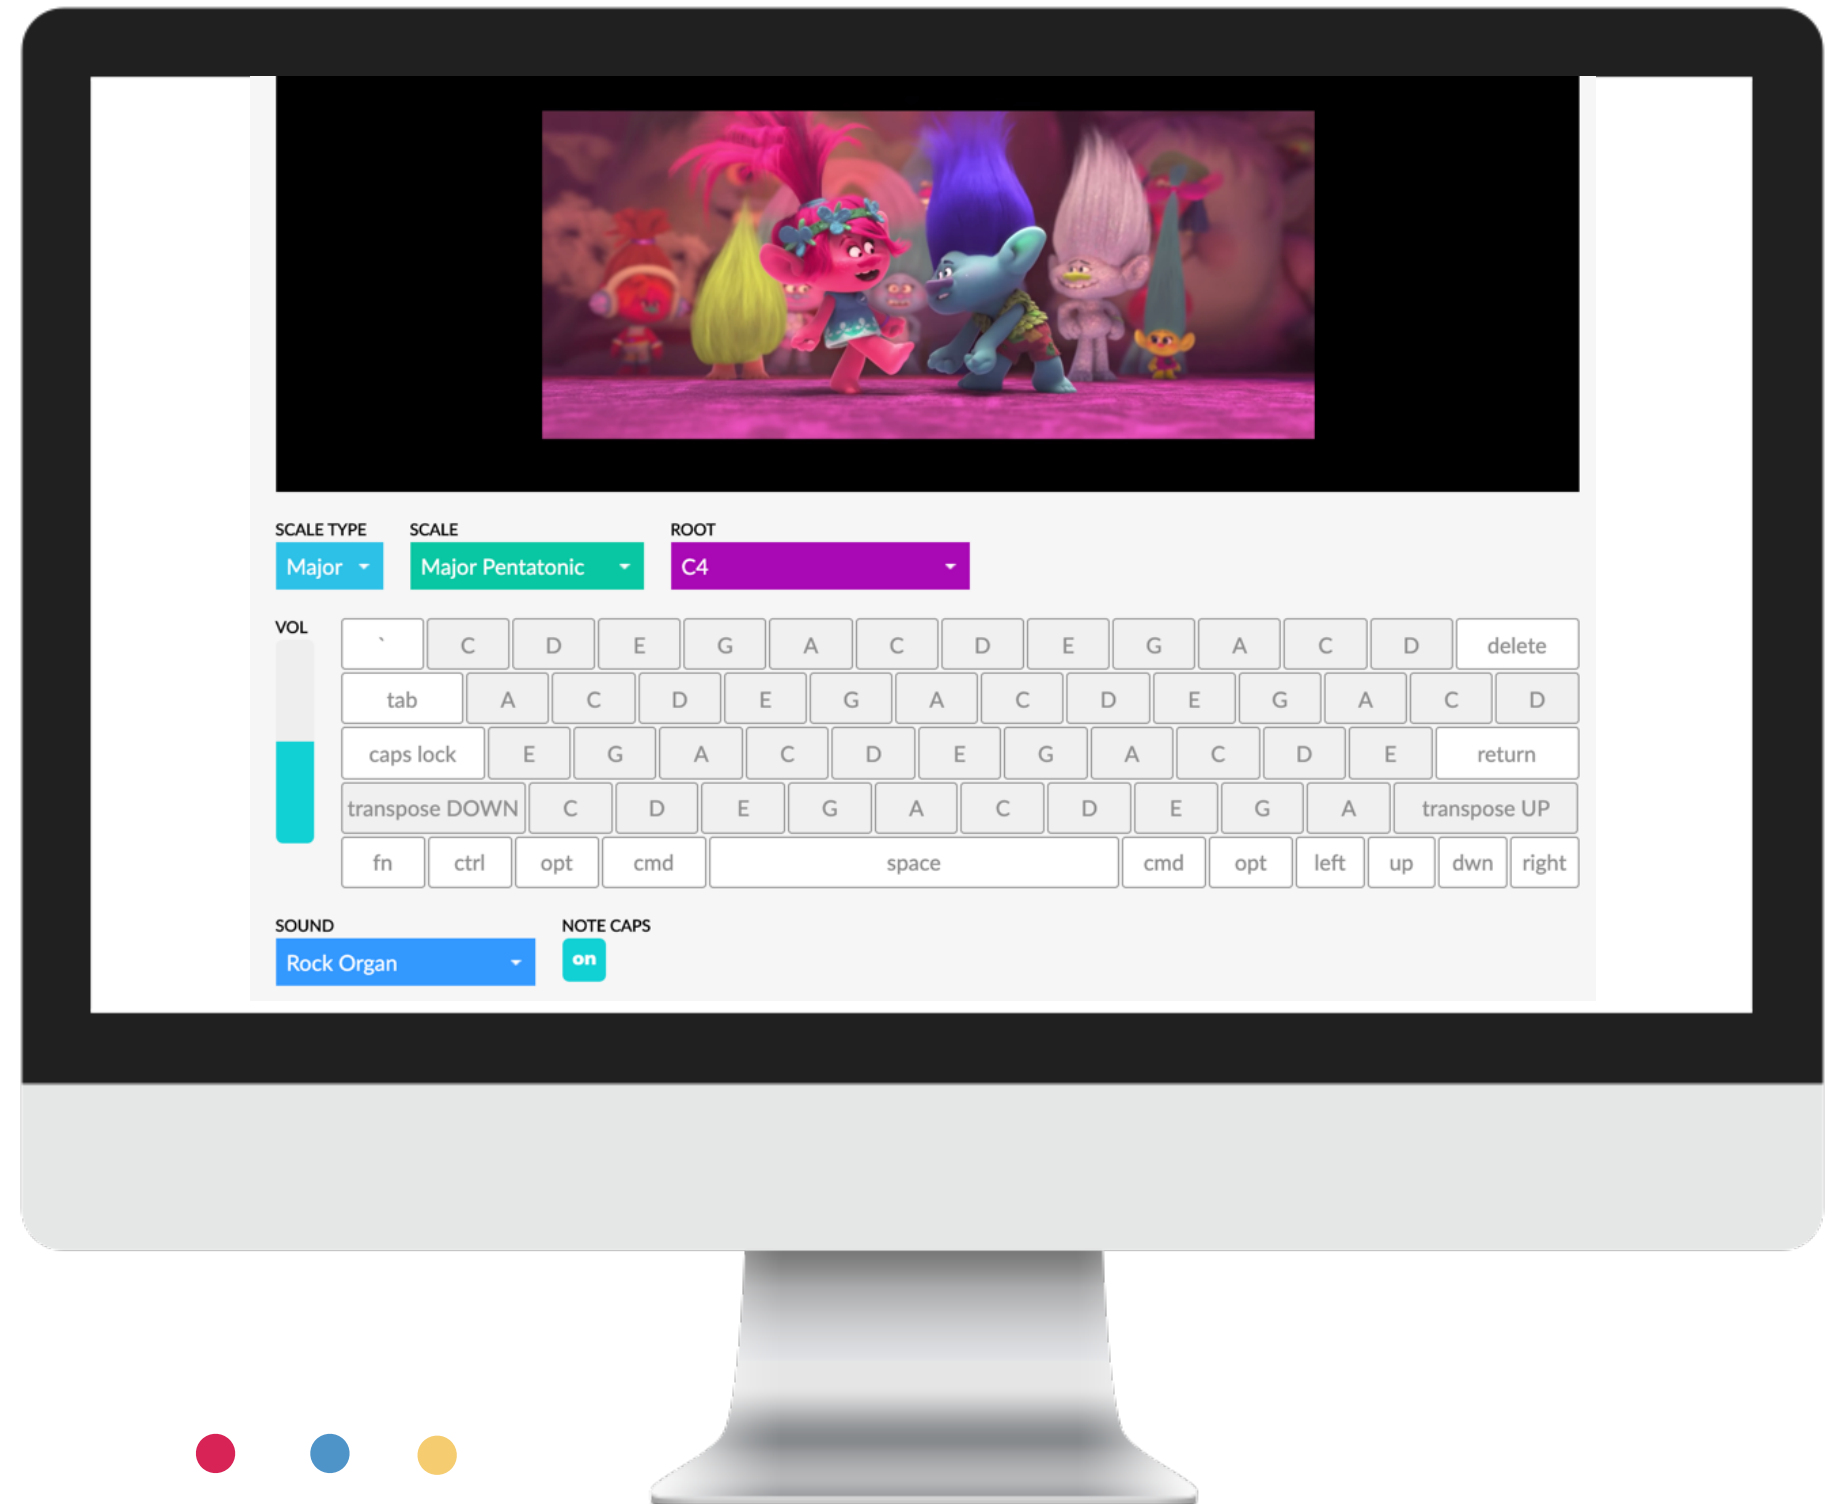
SCALE TYPE
Major

SCALE
Major Pentatonic

ROOT
C4

VOL

| ` | C | D | E | G | A | C | D | E | G | A | C | D | delete |
|---|---|---|---|---|---|---|---|---|---|---|---|---|---|
| tab | A | C | D | E | G | A | C | D | E | G | A | C | D |
| caps lock | E | G | A | C | D | E | G | A | C | D | E | return | |
| transpose DOWN | C | D | E | G | A | C | D | E | G | A | transpose UP | | |
| fn | ctrl | opt | cmd | space | cmd | opt | left | up | dwn | right | | | |

SOUND
Rock Organ

NOTE CAPS
on